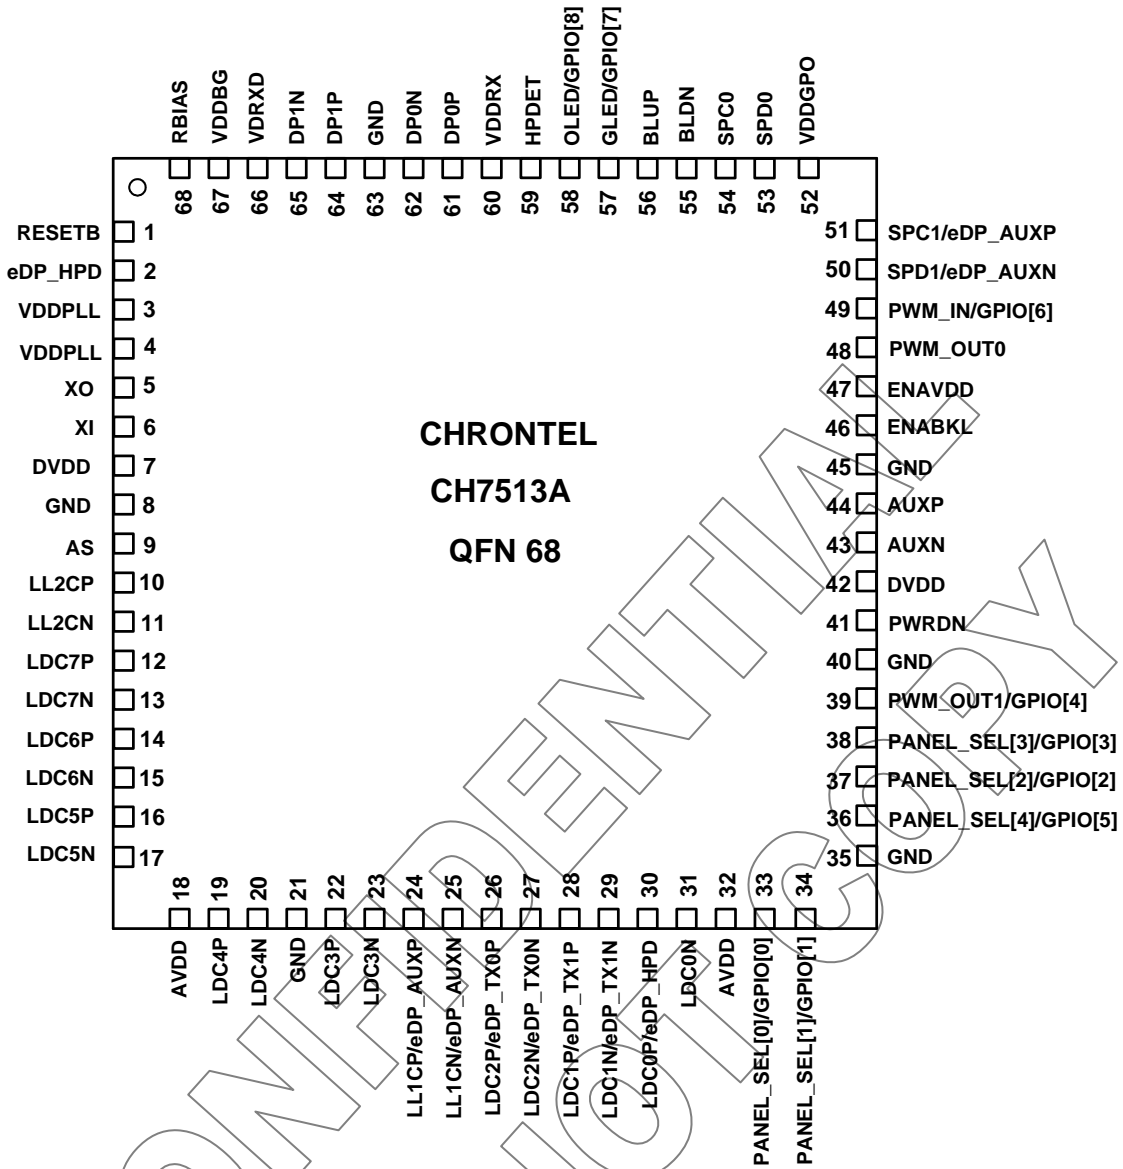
RBIAS VDDBG VDRXD DP1N DP1P GND DP0N DP0P VDDRX HPDET OLED/GPIO[8] GLED/GPIO[7] BLUP BLDN SPC0 SPD0 VDDGPO

68 67 66 65 64 63 62 61 60 59 58 57 56 55 54 53 52

RESETB 1
eDP_HPD 2
VDDPLL 3
VDDPLL 4
XO 5
XI 6
DVDD 7
GND 8
AS 9
LL2CP 10
LL2CN 11
LDC7P 12
LDC7N 13
LDC6P 14
LDC6N 15
LDC5P 16
LDC5N 17

51 SPC1/eDP_AUXP
50 SPD1/eDP_AUXN
49 PWM_IN/GPIO[6]
48 PWM_OUT0
47 ENAVDD
46 ENABKL
45 GND
44 AUXP
43 AUXN
42 DVDD
41 PWRDN
40 GND
39 PWM_OUT1/GPIO[4]
38 PANEL_SEL[3]/GPIO[3]
37 PANEL_SEL[2]/GPIO[2]
36 PANEL_SEL[4]/GPIO[5]
35 GND

CHRONTEL
CH7513A
QFN 68

18 19 20 21 22 23 24 25 26 27 28 29 30 31 32 33 34

AVDD LDC4P LDC4N GND LDC3P LDC3N LL1CP/eDP_AUXP LL1CN/eDP_AUXN LDC2P/eDP_TX0P LDC2N/eDP_TX0N LDC1P/eDP_TX1P LDC1N/eDP_TX1N LDC0P/eDP_HPD LDC0N AVDD PANEL_SEL[0]/GPIO[0] PANEL_SEL[1]/GPIO[1]

CONFIDENTIAL
CONTROLLED COPY